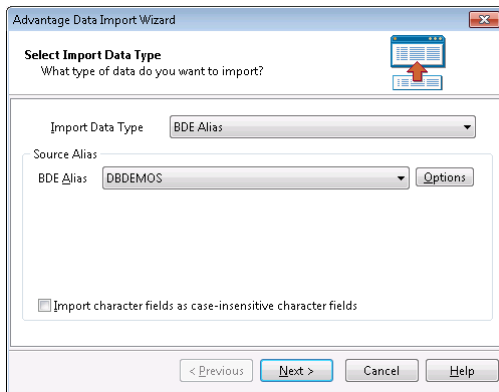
Advantage Data Import Wizard

Select Import Data Type
What type of data do you want to import?

Import Data Type BDE Alias

Source Alias

BDE Alias DBDEMOS

Options

Import character fields as case-insensitive character fields

< Previous

Next >

Cancel

Help